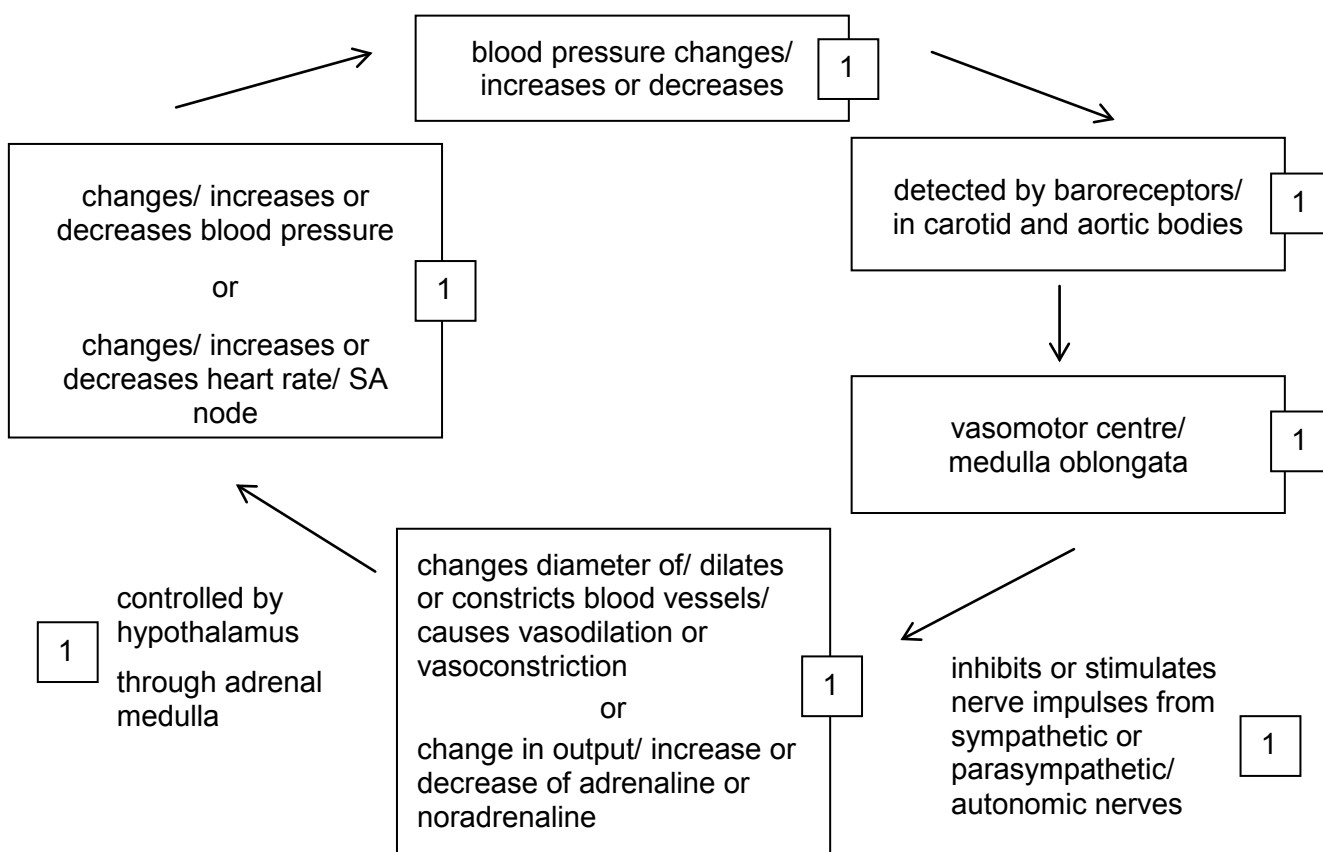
blood pressure changes/ increases or decreases

1

detected by baroreceptors/ in carotid and aortic bodies

1

vasomotor centre/ medulla oblongata

1

inhibits or stimulates nerve impulses from sympathetic or parasympathetic/ autonomic nerves

1

changes diameter of/ dilates or constricts blood vessels/ causes vasodilation or vasoconstriction

or

change in output/ increase or decrease of adrenaline or noradrenaline

1

controlled by hypothalamus

through adrenal medulla

1

changes/ increases or decreases blood pressure

or

changes/ increases or decreases heart rate/ SA node

1